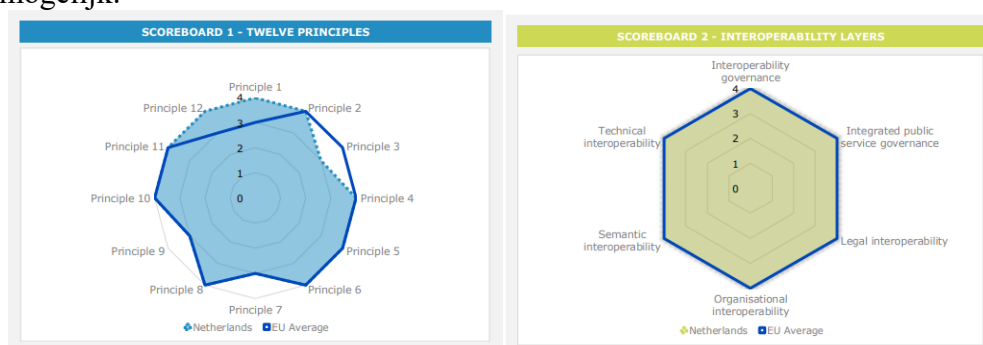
mogelijk.

SCOREBOARD 1 - TWELVE PRINCIPLES

Principle 1
Principle 2
Principle 3
Principle 4
Principle 5
Principle 6
Principle 7
Principle 8
Principle 9
Principle 10
Principle 11
Principle 12
4
3
2
1
0

Netherlands EU Average

SCOREBOARD 2 - INTEROPERABILITY LAYERS

Interoperability governance
Integrated public service governance
Legal interoperability
Organisational interoperability
Semantic interoperability
Technical interoperability
4
3
2
1
0

Netherlands EU Average